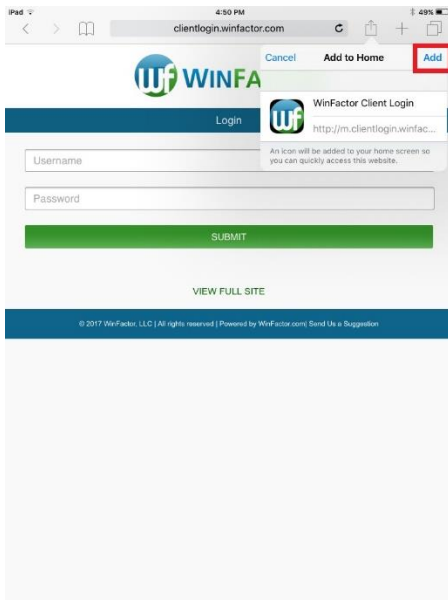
iPad
4:50 PM
49%
clientlogin.winfactor.com

Cancel
Add to Home
Add

WinFactor Client Login
http://m.clientlogin.winfac...

An icon will be added to your home screen so you can quickly access this website.

WINFA

Login

Username

Password

SUBMIT

VIEW FULL SITE

© 2017 WinFactor, LLC | All rights reserved | Powered by WinFactor.com| Send Us a Suggestion